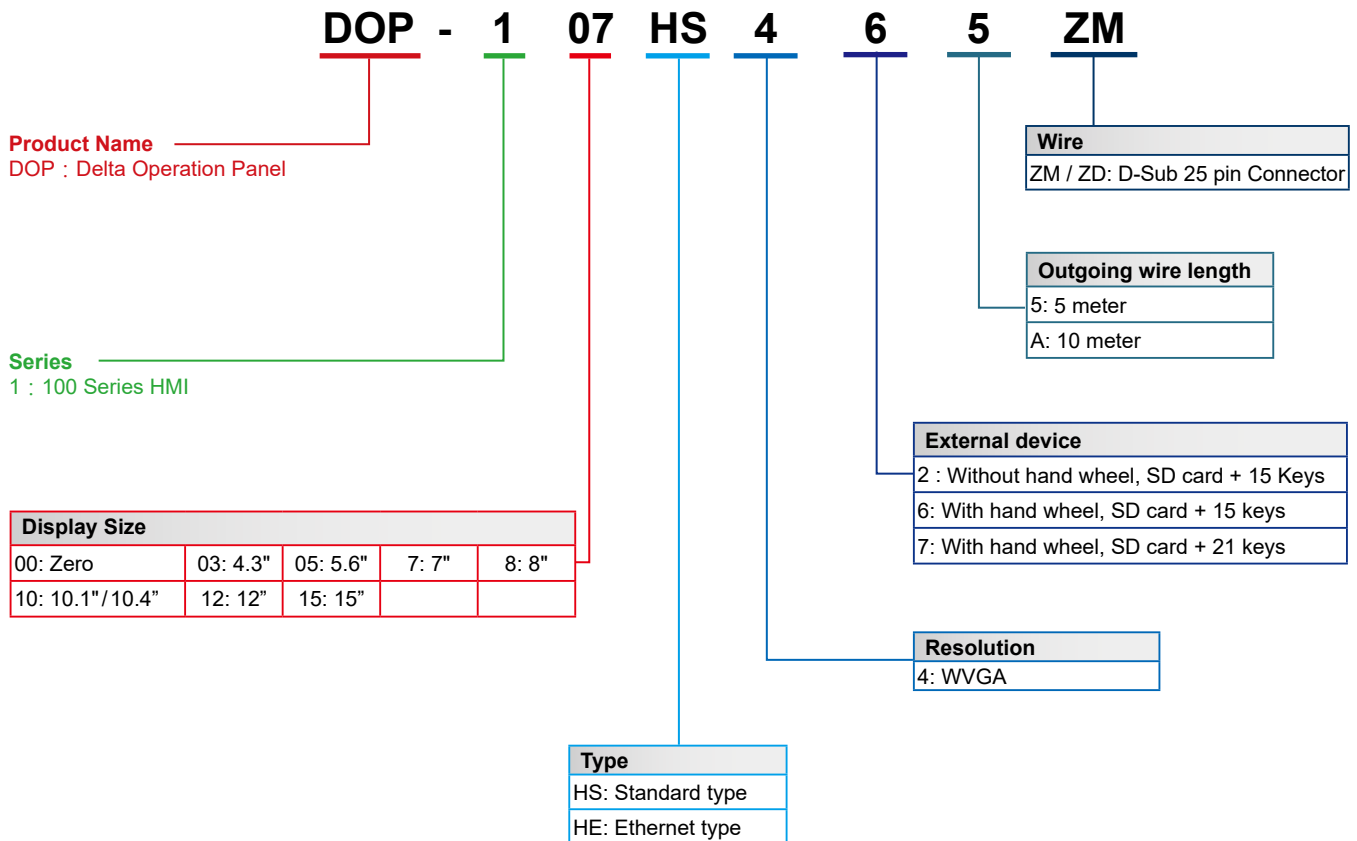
DOP - 1 07 HS 4 6 5 ZM

Wire
ZM / ZD: D-Sub 25 pin Connector

Product Name
DOP：Delta Operation Panel

Outgoing wire length
5: 5 meter
A: 10 meter

Series
1：100 Series HMI

External device
2 : Without hand wheel, SD card + 15 Keys
6: With hand wheel, SD card + 15 keys
7: With hand wheel, SD card + 21 keys

| Display Size | | | | |
|---|---|---|---|---|
| 00: Zero | 03: 4.3" | 05: 5.6" | 7: 7" | 8: 8" |
| 10: 10.1"/10.4” | 12: 12” | 15: 15” | | |

Resolution
4: WVGA

Type
HS: Standard type
HE: Ethernet type